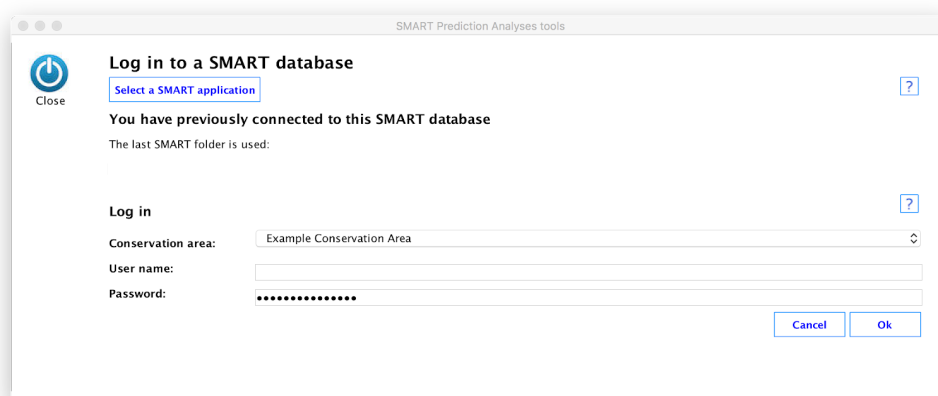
SMART Prediction Analyses tools

Close

Log in to a SMART database

Select a SMART application

?

You have previously connected to this SMART database

The last SMART folder is used:

Log in

?

Conservation area:

Example Conservation Area

User name:

Password:

•••••••••••••••

Cancel

Ok